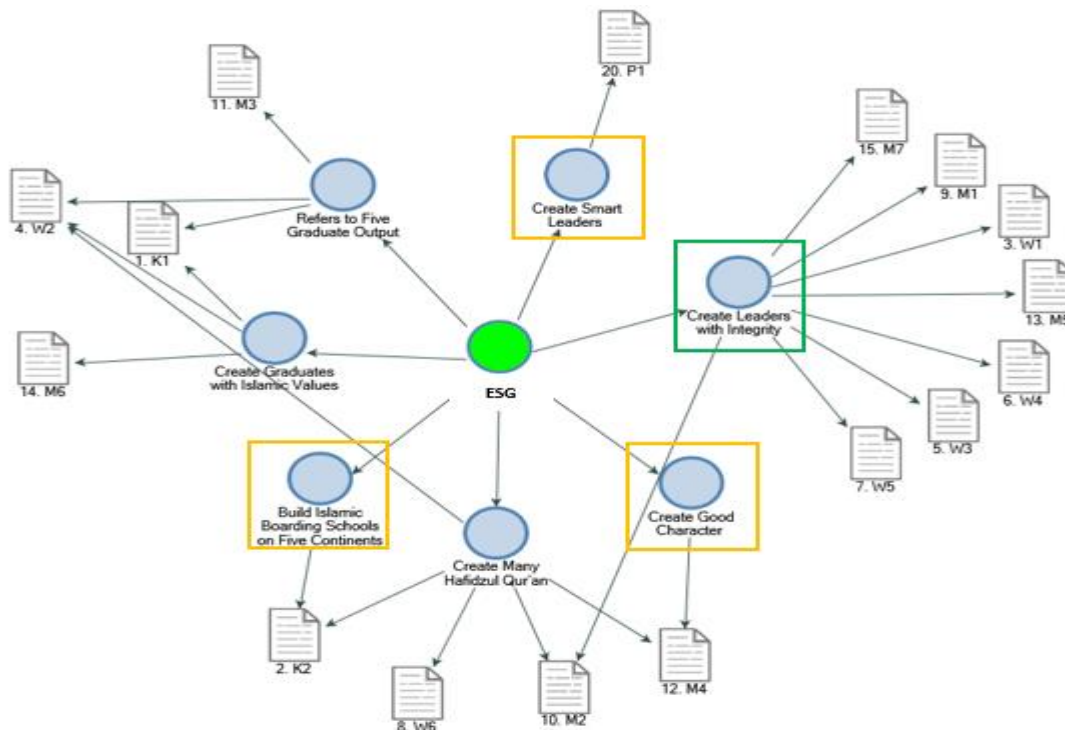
20. P1

11. M3

Create Smart Leaders

15. M7

9. M1

4. W2

Refers to Five Graduate Output

1. K1

3. W1

Create Leaders with Integrity

13. M5

14. M6

Create Graduates with Islamic Values

ESG

6. W4

5. W3

7. W5

Build Islamic Boarding Schools on Five Continents

Create Good Character

Create Many Hafidzul Qur'an

2. K2

12. M4

8. W6

10. M2